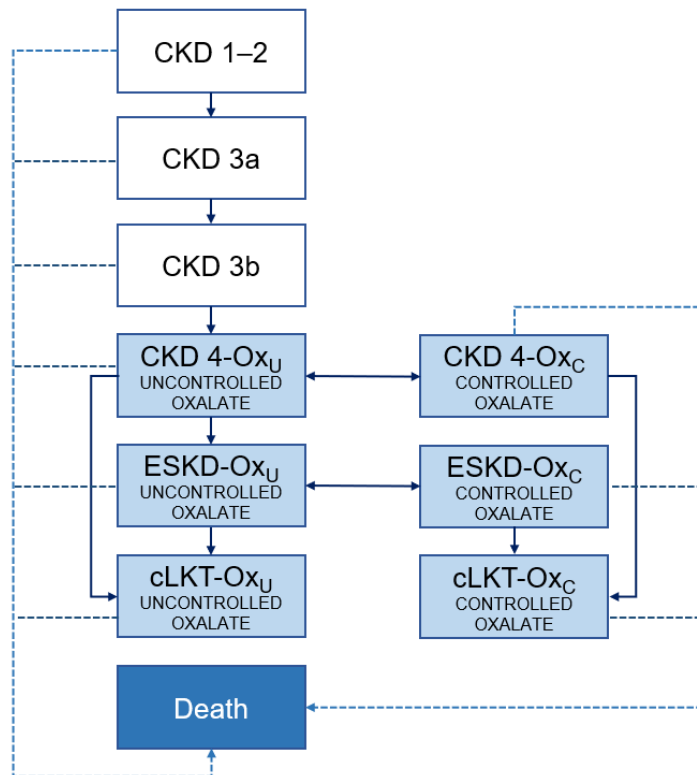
CKD 1–2

CKD 3a

CKD 3b

CKD 4-Ox$_U$
UNCONTROLLED OXALATE

CKD 4-Ox$_C$
CONTROLLED OXALATE

ESKD-Ox$_U$
UNCONTROLLED OXALATE

ESKD-Ox$_C$
CONTROLLED OXALATE

cLKT-Ox$_U$
UNCONTROLLED OXALATE

cLKT-Ox$_C$
CONTROLLED OXALATE

Death